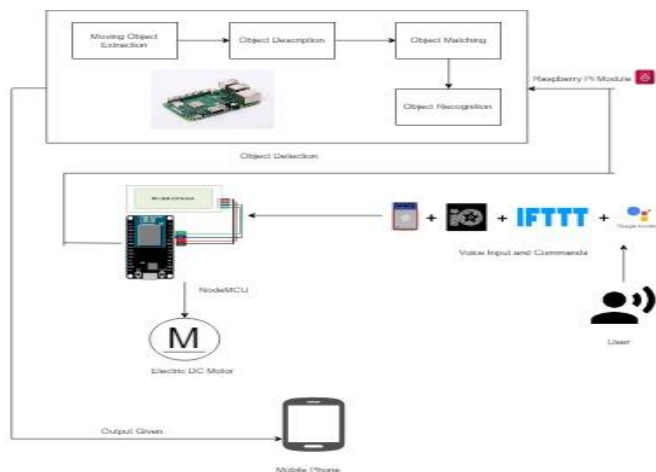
Moving Object Extraction

Object Description

Object Matching

Object Recognition

Raspberry Pi Module

Object Detection

+ IO + IFTTT +

Google Assistant

Voice Input and Commands

NodeMCU

M

Electric DC Motor

User

Output Given

Mobile Phone